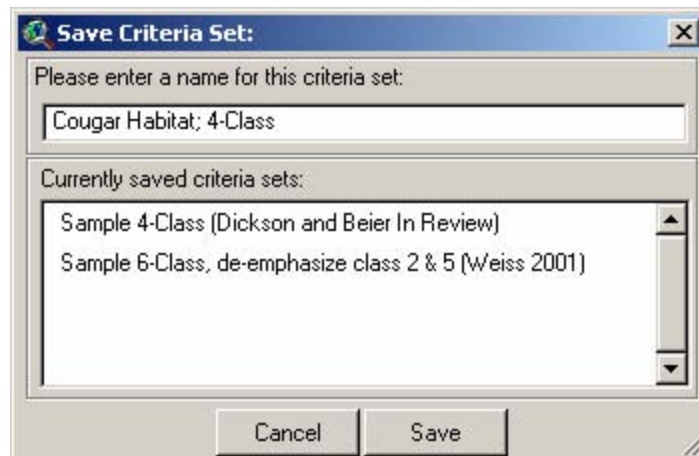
Save Criteria Set:

Please enter a name for this criteria set:

Cougar Habitat; 4-Class

Currently saved criteria sets:

Sample 4-Class (Dickson and Beier In Review)

Sample 6-Class, de-emphasize class 2 & 5 (Weiss 2001)

Cancel

Save